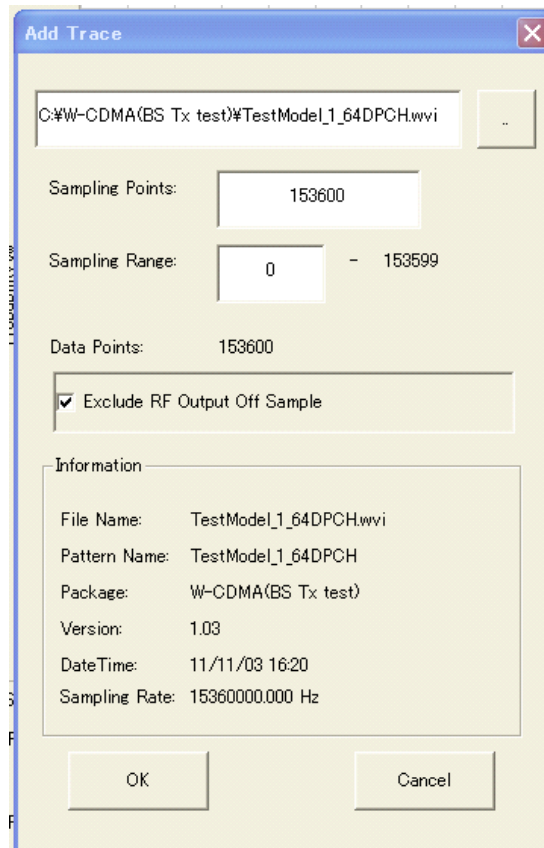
Add Trace

C:¥W-CDMA(BS Tx test)¥TestModel_1_64DPCH.wvi

..

Sampling Points: 153600

Sampling Range: 0 - 153599

Data Points: 153600

Exclude RF Output Off Sample

Information

File Name: TestModel_1_64DPCH.wvi

Pattern Name: TestModel_1_64DPCH

Package: W-CDMA(BS Tx test)

Version: 1.03

DateTime: 11/11/03 16:20

Sampling Rate: 15360000.000 Hz

OK

Cancel